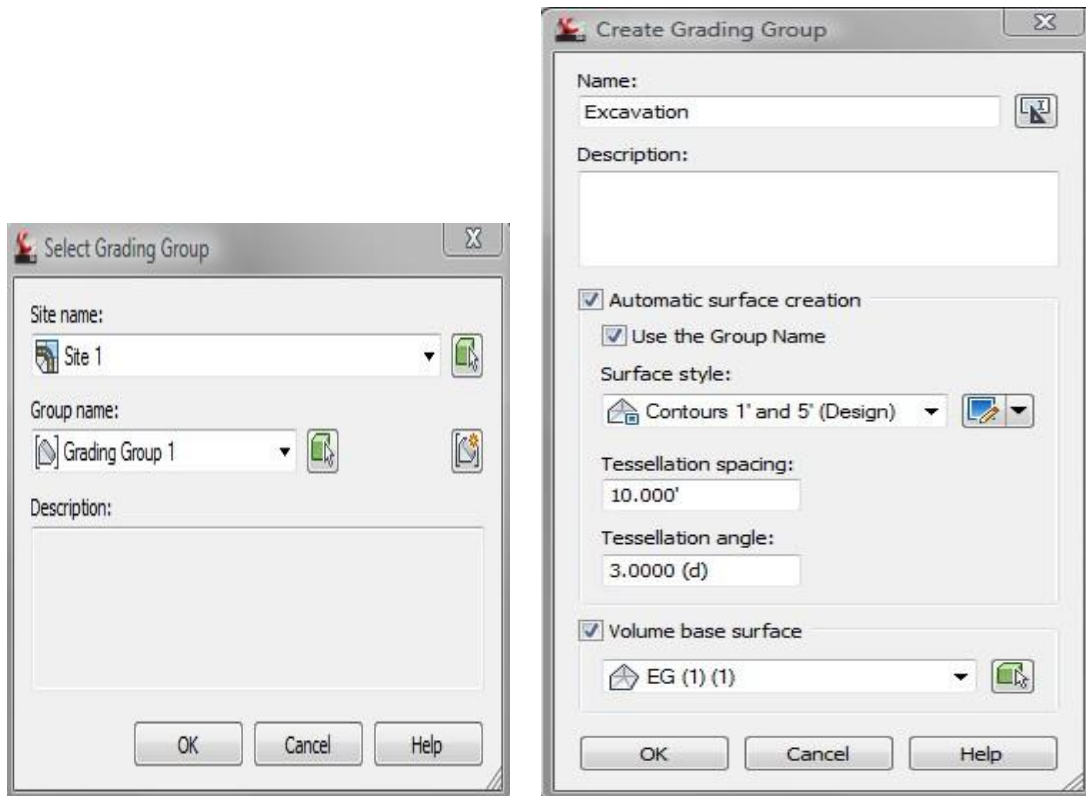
Select Grading Group

Site name:
Site 1

Group name:
Grading Group 1

Description:

OK | Cancel | Help

Create Grading Group

Name:
Excavation

Description:

Automatic surface creation
Use the Group Name

Surface style:
Contours 1' and 5' (Design)

Tessellation spacing:
10.000'

Tessellation angle:
3.0000 (d)

Volume base surface
EG (1) (1)

OK | Cancel | Help